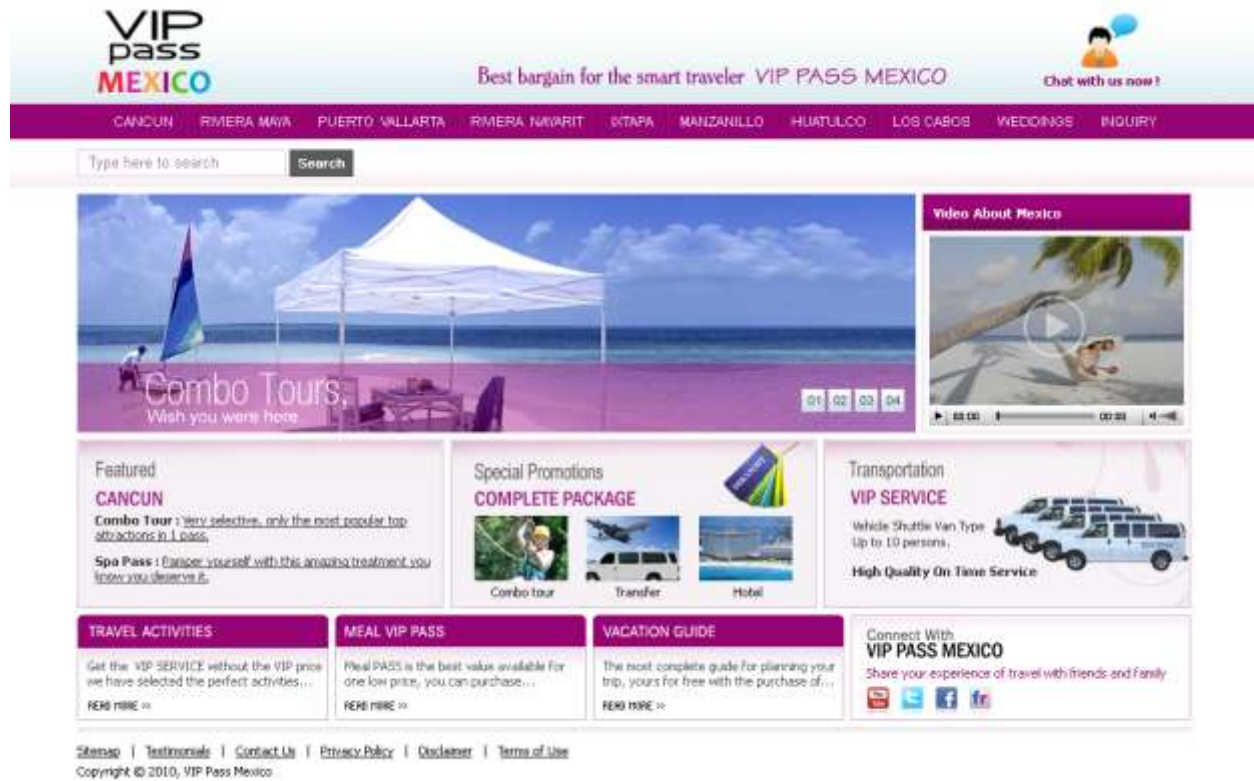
VIP pass MEXICO

Best bargain for the smart traveler VIP PASS MEXICO

Chat with us now !

CANCUN RIVIERA MAYA PUERTO VALLARTA RIVIERA NAYARIT IXTAPA MANZANILLO HUATULCO LOS CABOS WEDDINGS INQUIRY

Type here to search
Search

Combo Tours,
Wish you were here

01 02 03 04

Video About Mexico

00:00 00:00

Featured
CANCUN
Combo Tour : Very selective, only the most popular top attractions in 1 pass.
Spa Pass : Pamper yourself with this amazing treatment you know you deserve it.

Special Promotions
COMPLETE PACKAGE
Combo tour
Transfer
Hotel

Transportation
VIP SERVICE
Vehicle Shuttle Van Type Up to 10 persons.
High Quality On Time Service

TRAVEL ACTIVITIES
Get the VIP SERVICE without the VIP price we have selected the perfect activities...
READ MORE »

MEAL VIP PASS
Meal PASS is the best value available for one low price, you can purchase...
READ MORE »

VACATION GUIDE
The most complete guide for planning your trip, yours for free with the purchase of...
READ MORE »

Connect With
VIP PASS MEXICO
Share your experience of travel with friends and family

Sitemap | Testimonials | Contact Us | Privacy Policy | Disclaimer | Terms of Use
Copyright © 2010, VIP Pass Mexico